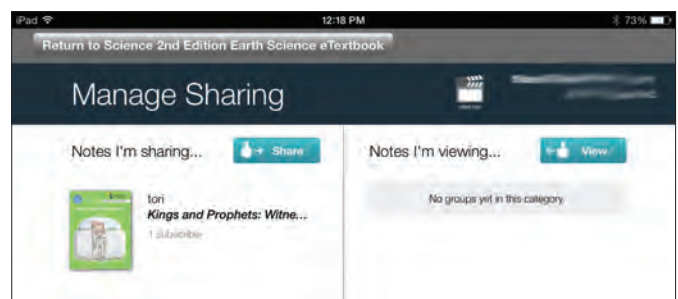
iPad
12:18 PM
73%

Return to Science 2nd Edition Earth Science eTextbook

Manage Sharing

Notes I'm sharing...
Share

tori
Kings and Prophets: Witne...
1 subscriber

Notes I'm viewing...
View

No groups yet in this category